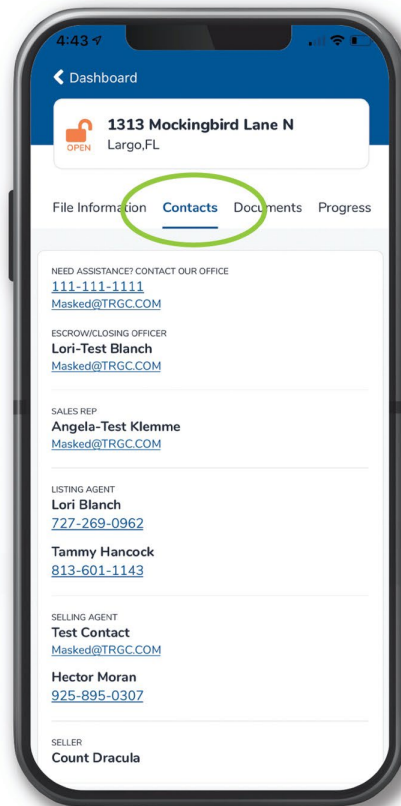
4:43

Dashboard

OPEN

1313 Mockingbird Lane N

Largo,FL

File Information Contacts Documents Progress

NEED ASSISTANCE? CONTACT OUR OFFICE

111-111-1111

Masked@TRGC.COM

ESCROW/CLOSING OFFICER

Lori-Test Blanch

Masked@TRGC.COM

SALES REP

Angela-Test Klemme

Masked@TRGC.COM

LISTING AGENT

Lori Blanch

727-269-0962

Tammy Hancock

813-601-1143

SELLING AGENT

Test Contact

Masked@TRGC.COM

Hector Moran

925-895-0307

SELLER

Count Dracula